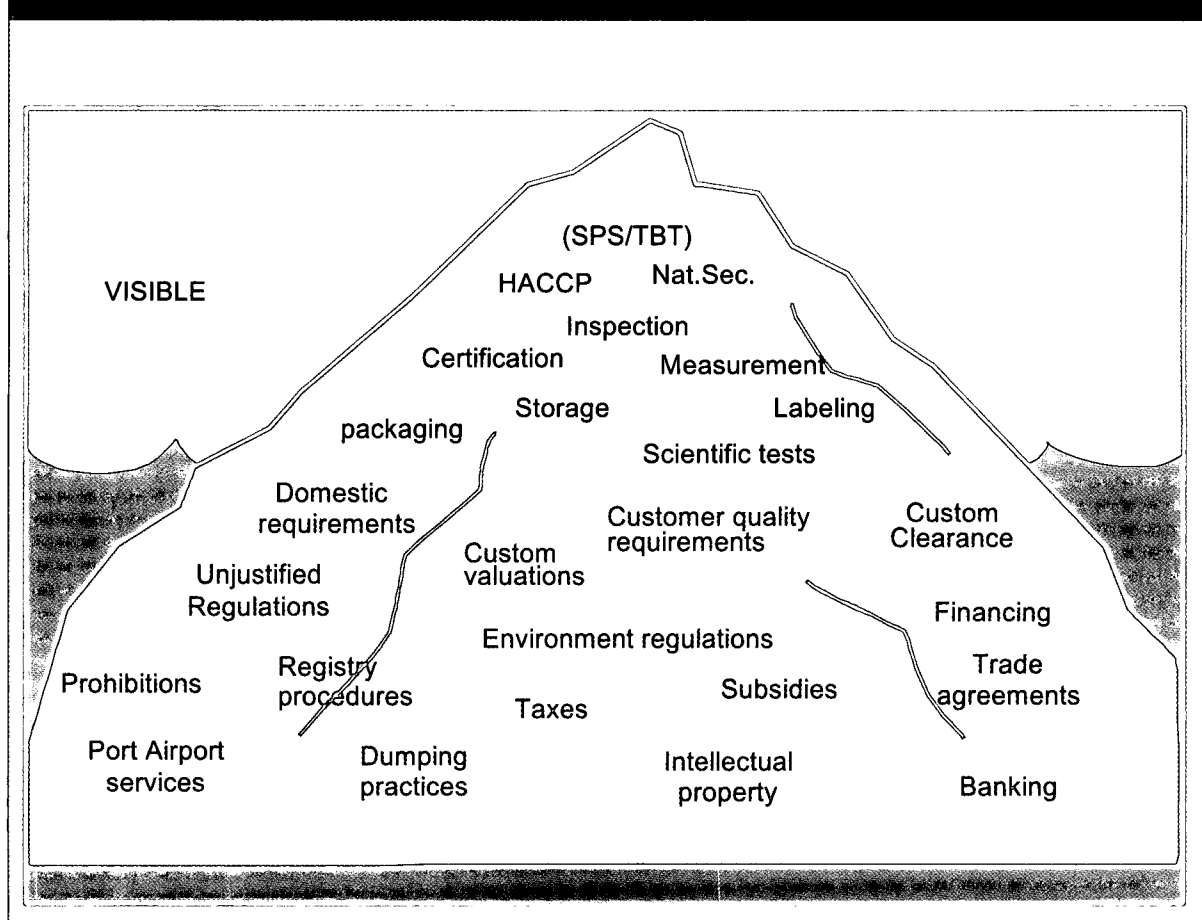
VISIBLE

(SPS/TBT)

HACCP

Nat.Sec.

Inspection

Certification

Measurement

Storage

Labeling

packaging

Scientific tests

Domestic requirements

Customer quality requirements

Custom Clearance

Custom valuations

Unjustified Regulations

Financing

Environment regulations

Registry procedures

Trade agreements

Prohibitions

Subsidies

Taxes

Port Airport services

Dumping practices

Intellectual property

Banking